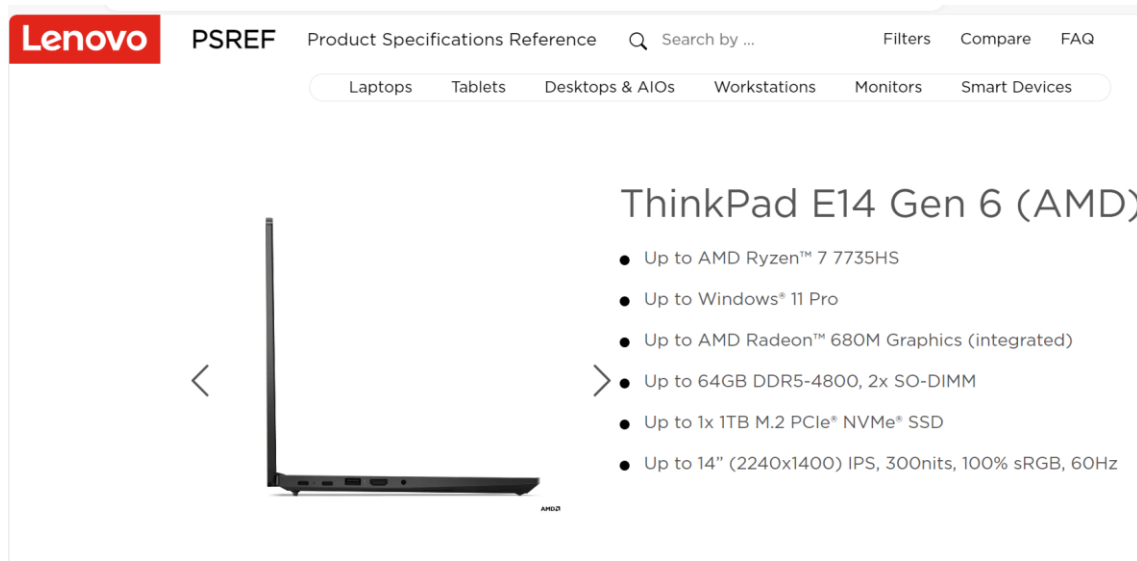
Lenovo PSREF Product Specifications Reference Search by ... Filters Compare FAQ

Laptops Tablets Desktops & AIOs Workstations Monitors Smart Devices

ThinkPad E14 Gen 6 (AMD)

- Up to AMD Ryzen™ 7 7735HS
- Up to Windows® 11 Pro
- Up to AMD Radeon™ 680M Graphics (integrated)
- Up to 64GB DDR5-4800, 2x SO-DIMM
- Up to 1x 1TB M.2 PCIe® NVMe® SSD
- Up to 14" (2240x1400) IPS, 300nits, 100% sRGB, 60Hz

AMD